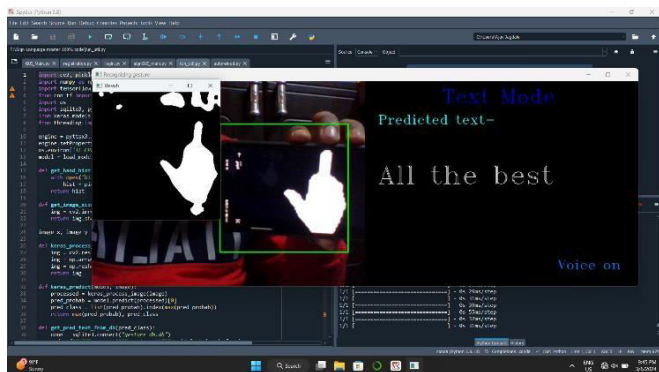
Spyder (Python 3.8)

File Edit Search Source Run Debug Consoles Projects Tools View Help

Recognizing gesture

thresh

Text Mode

Predicted text-

All the best

Voice on

import cv2, pickle
import numpy as np
import tensorflow as tf
import os
import sqlite3, pyttsx3
from threading import Thread

engine = pyttsx3.init()
model = load_model

def get_hand_hist():
with open(
hist =
return hist

def get_image_size():
img = cv2.imread(
return img.shape

image_x, image_y

def keras_process_image(img):
img = cv2.resize
img = np.array
img = np.reshape
return img

def keras_predict(model, image):
processed = keras_process_image(image)
pred_probab = model.predict(processed)[0]
pred_class = list(pred_probab).index(max(pred_probab))
return max(pred_probab), pred_class

def get_pred_text_from_db(pred_class):
conn = sqlite3.connect("gesture_db.db")

Q Search

ENG US